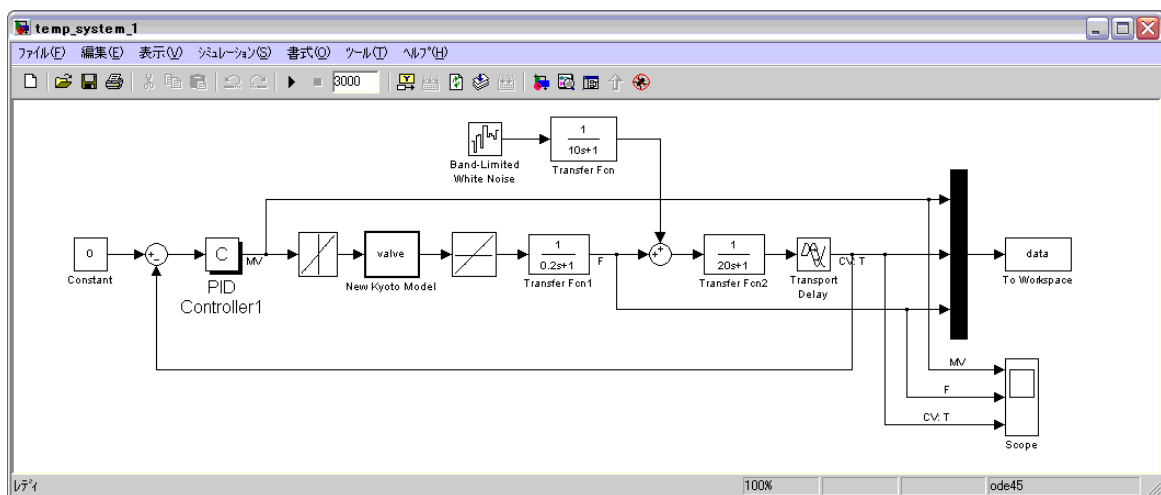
temp_system_1

ﾌｧｲﾙ(F) 編集(E) 表示(V) ｼﾐｭﾚｰｼｮﾝ(S) 書式(O) ﾂｰﾙ(T) ﾍﾙﾌﾟ(H)

3000

Band-Limited White Noise

$\frac{1}{10s+1}$

Transfer Fcn

0

Constant

+ -

C

PID Controller1

MV

valve

New Kyoto Model

$\frac{1}{0.2s+1}$

Transfer Fcn1

F

+ +

$\frac{1}{20s+1}$

Transfer Fcn2

Transport Delay

CV: T

data

To Workspace

MV

F

CV: T

Scope

ﾚﾃﾞｨ

100%

ode45